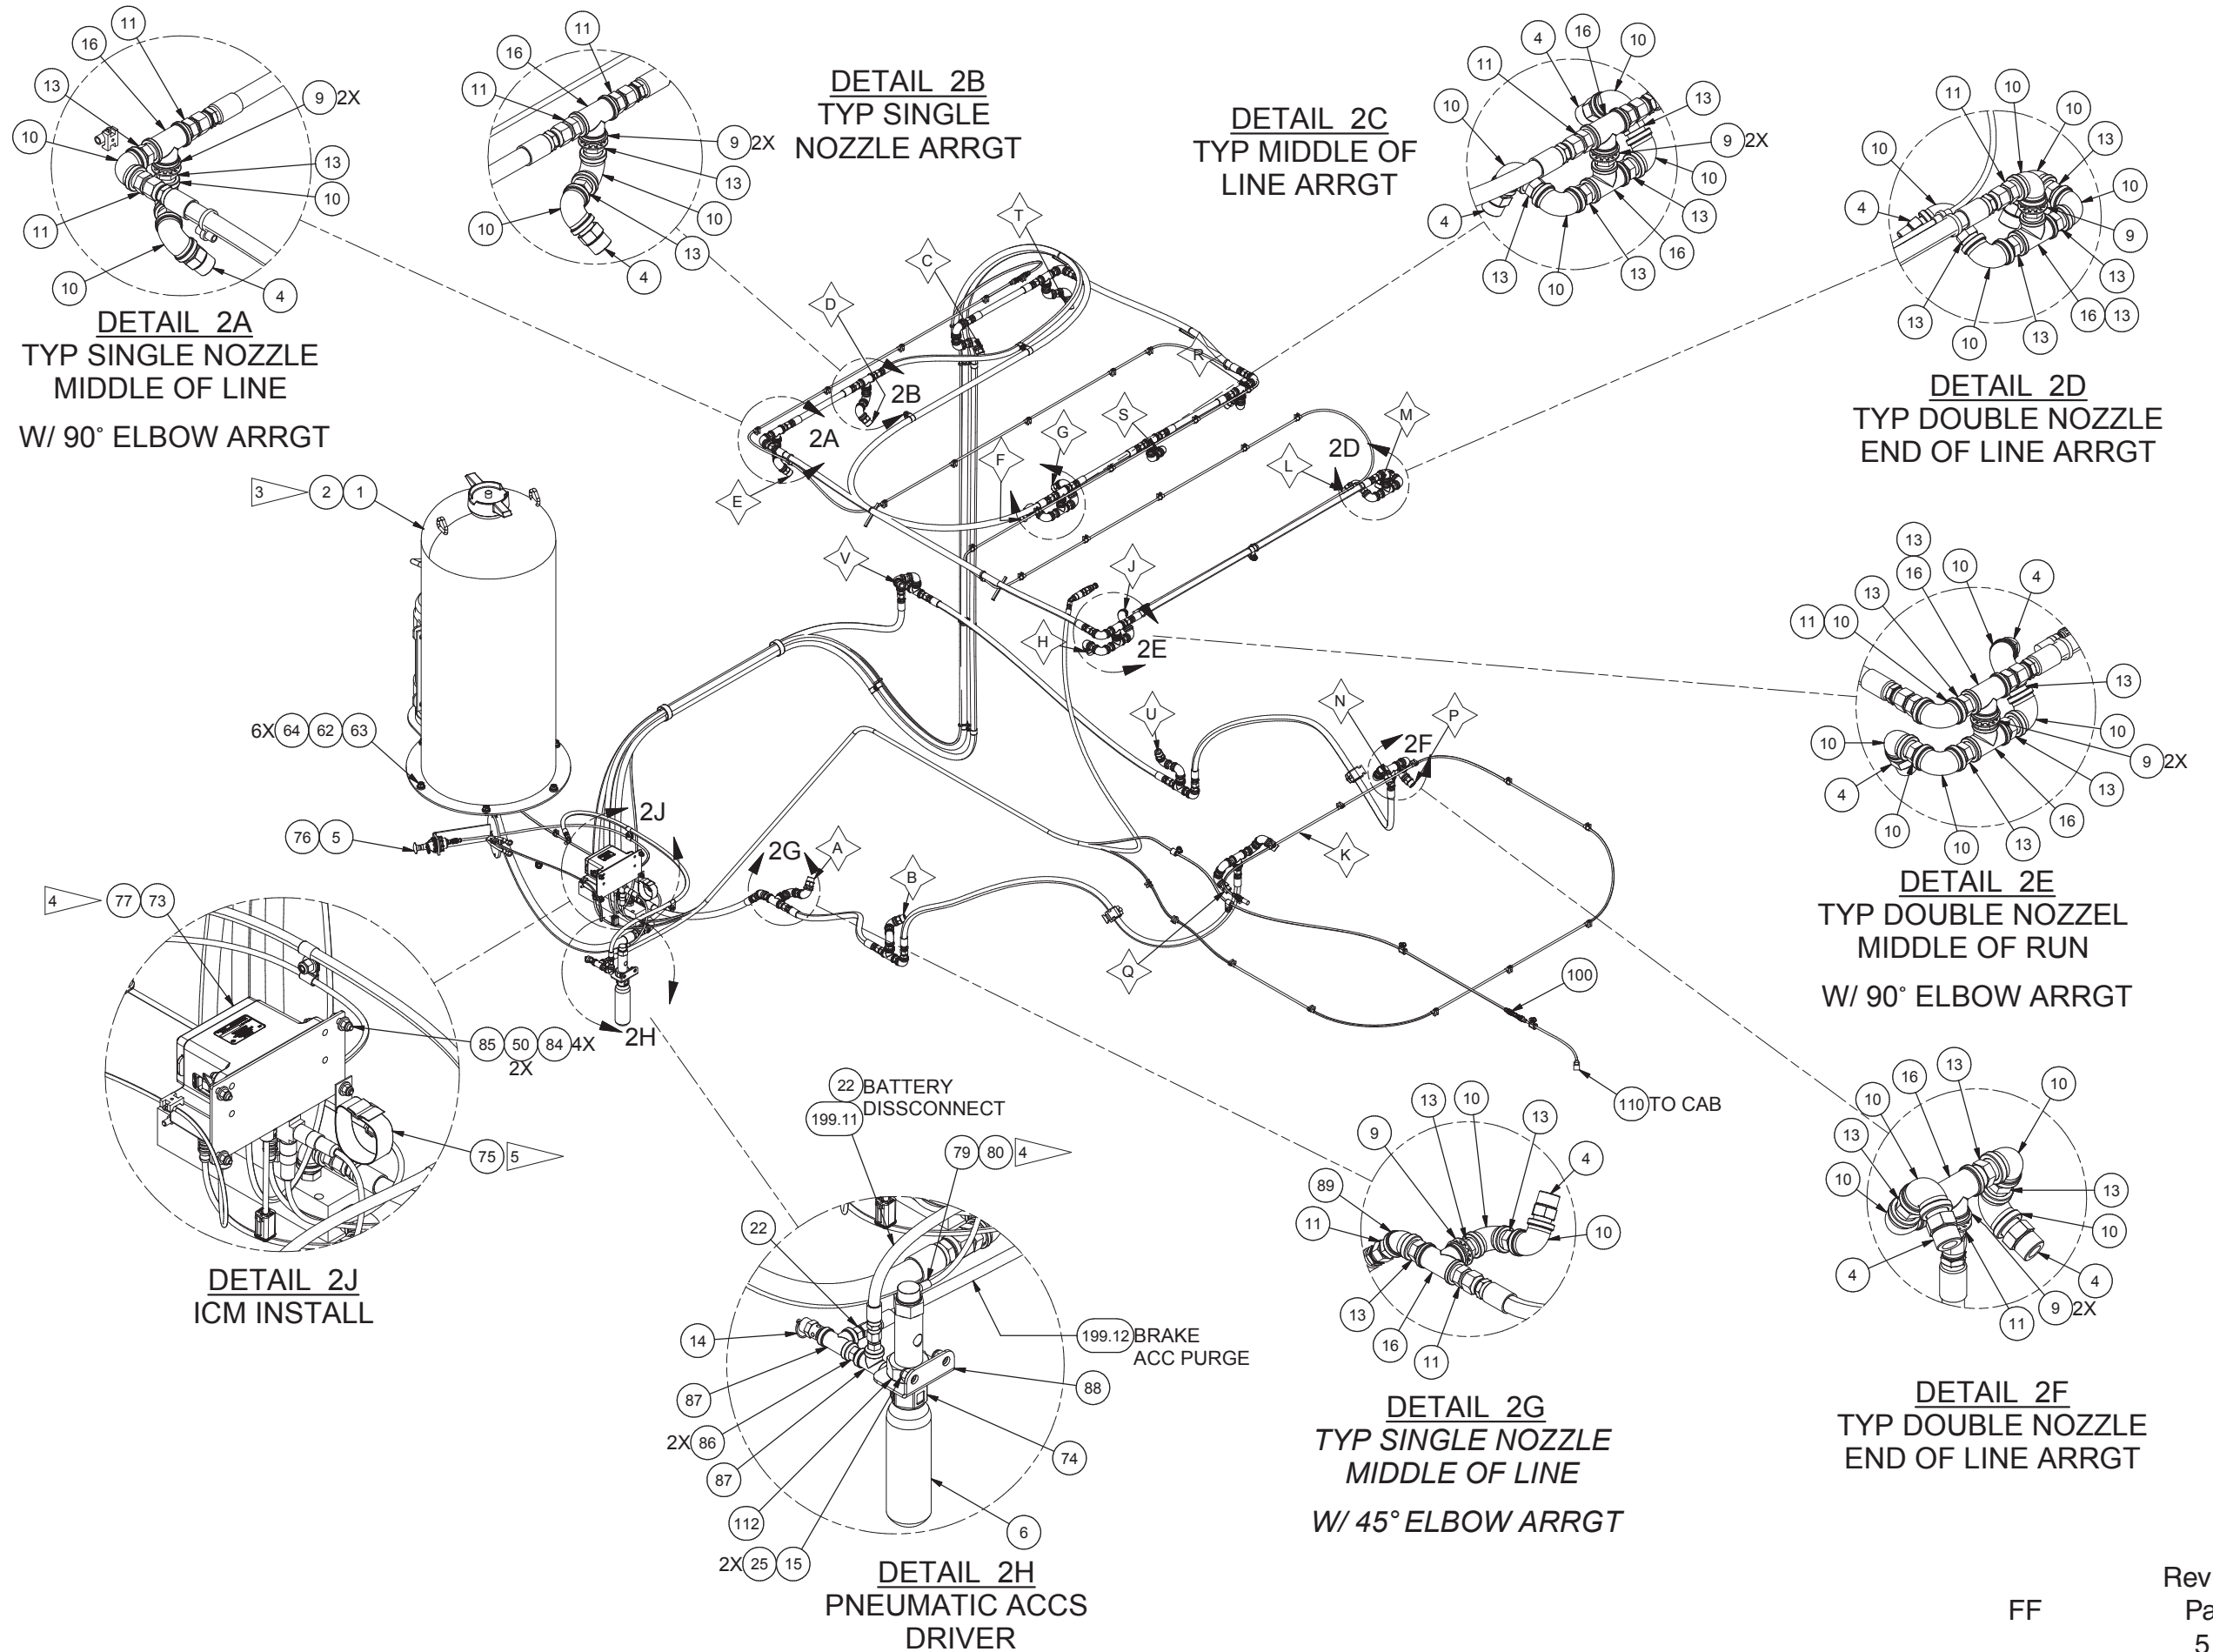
DETAIL 2A
TYP SINGLE NOZZLE MIDDLE OF LINE
W/ 90° ELBOW ARRGT

11 16 13 9 2X 10 13 10 11 10 4

DETAIL 2B
TYP SINGLE NOZZLE ARRGT

11 16 11 9 2X 13 10 10 13 4

DETAIL 2C
TYP MIDDLE OF LINE ARRGT

4 16 10 11 10 13 9 2X 10 13 4 16 13 10 13

DETAIL 2D
TYP DOUBLE NOZZLE END OF LINE ARRGT

11 10 10 10 13 10 4 9 13 13 16 13 10 13

DETAIL 2E
TYP DOUBLE NOZZEL MIDDLE OF RUN
W/ 90° ELBOW ARRGT

13 16 10 4 13 11 10 13 10 10 9 2X 4 13 16 10 10 13

DETAIL 2F
TYP DOUBLE NOZZLE END OF LINE ARRGT

16 13 10 10 13 13 10 10 4 4 9 2X 11

DETAIL 2G
TYP SINGLE NOZZLE MIDDLE OF LINE
W/ 45° ELBOW ARRGT

13 10 13 9 4 89 11 10 13 16 11

DETAIL 2H
PNEUMATIC ACCS DRIVER

22 BATTERY DISSCONNECT
199.11
79 80 4
22
199.12 BRAKE ACC PURGE
14 87 88 2X 86 87 74 112 6 2X 25 15

DETAIL 2J
ICM INSTALL

3 2 1
6X 64 62 63
76 5
4 77 73
85 50 84 4X
2X
75 5
2H
2J
2G
2A 2B 2D 2E 2F
A B C D E F G H J K L M N P Q R S T U V
100
110 TO CAB

Rev
FF
Pa
5